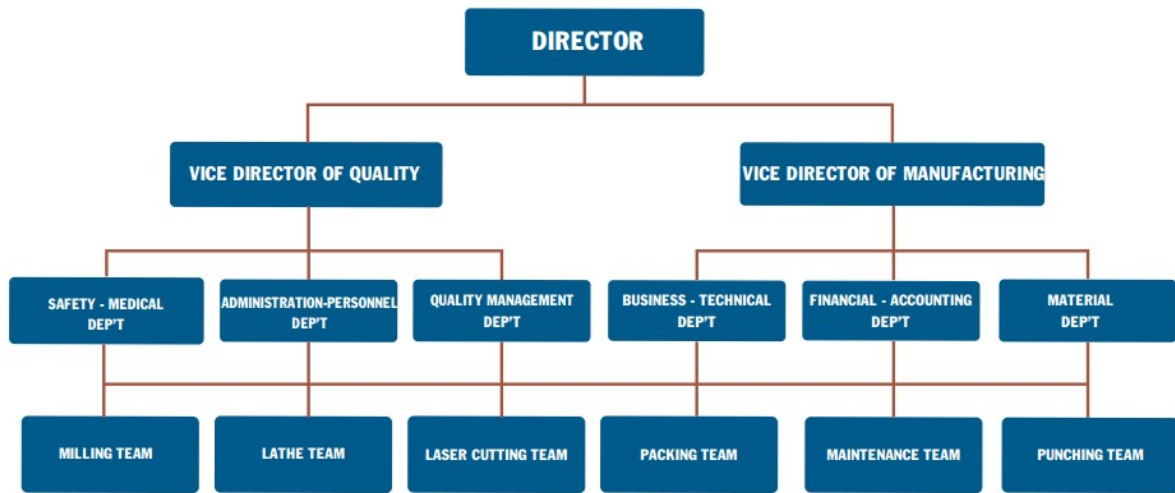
DIRECTOR

VICE DIRECTOR OF QUALITY

VICE DIRECTOR OF MANUFACTURING

SAFETY - MEDICAL DEP'T

ADMINISTRATION-PERSONNEL DEP'T

QUALITY MANAGEMENT DEP'T

BUSINESS - TECHNICAL DEP'T

FINANCIAL - ACCOUNTING DEP'T

MATERIAL DEP'T

MILLING TEAM

LATHE TEAM

LASER CUTTING TEAM

PACKING TEAM

MAINTENANCE TEAM

PUNCHING TEAM